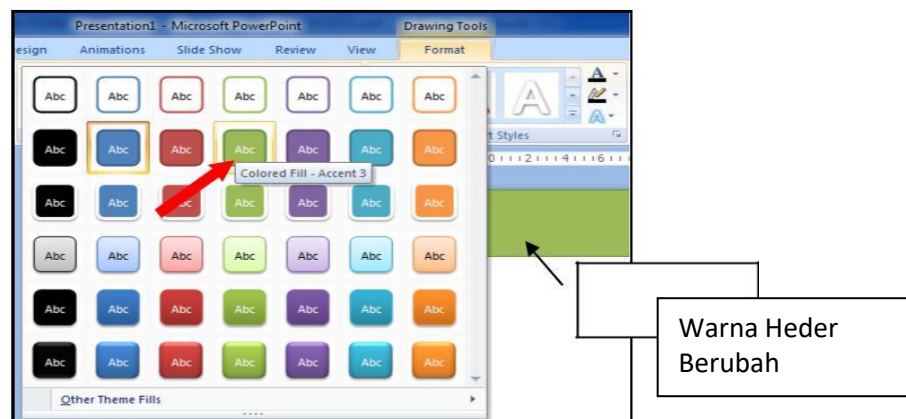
Presentation1 - Microsoft PowerPoint
Drawing Tools
esign
Animations
Slide Show
Review
View
Format

| Abc | Abc | Abc | Abc | Abc | Abc | Abc |
|---|---|---|---|---|---|---|
| Abc | Abc | Abc | Abc | Abc | Abc | Abc |
| Abc | Abc | Abc | Abc | Abc | Abc | Abc |
| Abc | Abc | Abc | Abc | Abc | Abc | Abc |
| Abc | Abc | Abc | Abc | Abc | Abc | Abc |
| Abc | Abc | Abc | Abc | Abc | Abc | Abc |

Colored Fill - Accent 3

Other Theme Fills

A

t Styles

Warna Heder Berubah